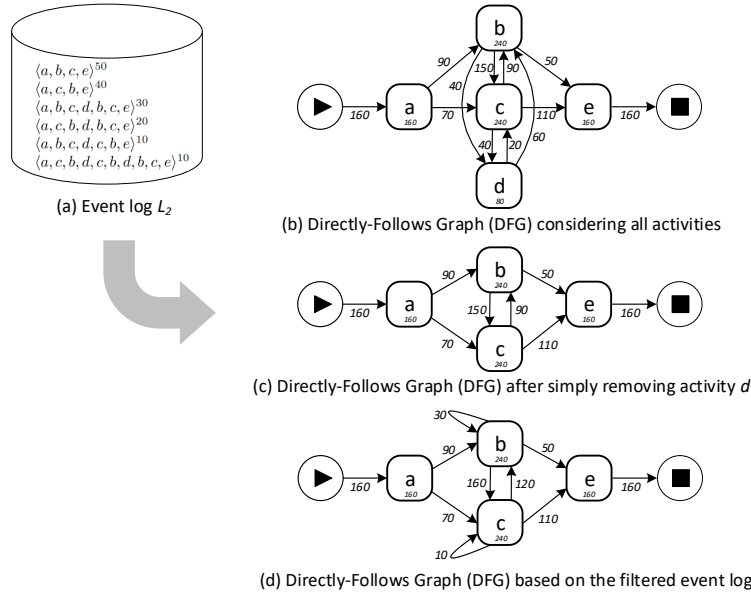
$\langle a,b,c,e\rangle^{50}$
$\langle a,c,b,e\rangle^{40}$
$\langle a,b,c,d,b,c,e\rangle^{30}$
$\langle a,c,b,d,b,c,e\rangle^{20}$
$\langle a,b,c,d,c,b,e\rangle^{10}$
$\langle a,c,b,d,c,b,d,b,c,e\rangle^{10}$

(a) Event log $L_2$

b 240
90 50
40 150 90
160 a 160 70 c 240 110 e 160 160
40 20 60
d 80

(b) Directly-Follows Graph (DFG) considering all activities

b 240
90 50
160 a 160 150 90 e 160 160
70 110
c 240

(c) Directly-Follows Graph (DFG) after simply removing activity $d$

30
b 240
90 50
160 a 160 160 120 e 160 160
70 110
c 240
10

(d) Directly-Follows Graph (DFG) based on the filtered event log